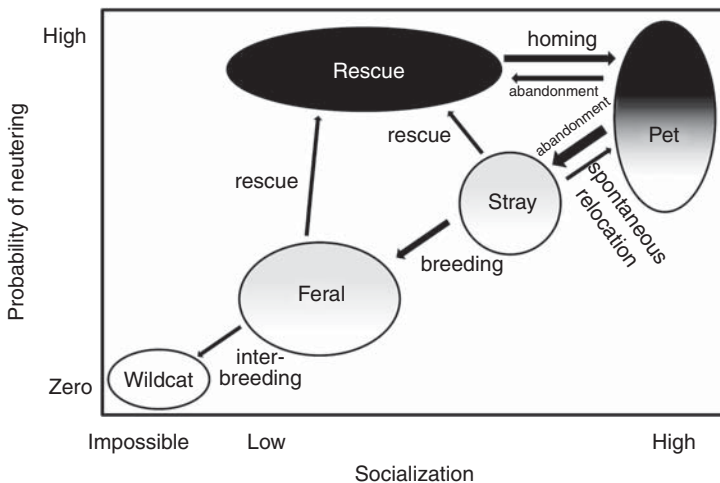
High

Zero

Probability of neutering

Rescue

homing

abandonment

Pet

abandonment

rescue

spontaneous relocation

Stray

rescue

breeding

Feral

inter-breeding

Wildcat

Impossible

Low

High

Socialization